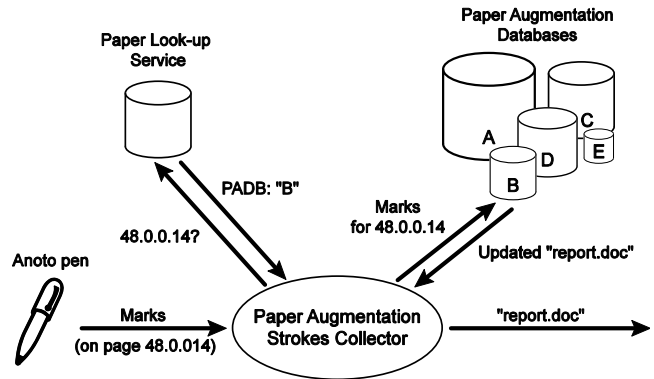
Paper Look-up Service

Paper Augmentation Databases

A

B

C

D

E

PADB: "B"

48.0.0.14?

Marks for 48.0.0.14

Updated "report.doc"

Anoto pen

Marks (on page 48.0.014)

Paper Augmentation Strokes Collector

"report.doc"